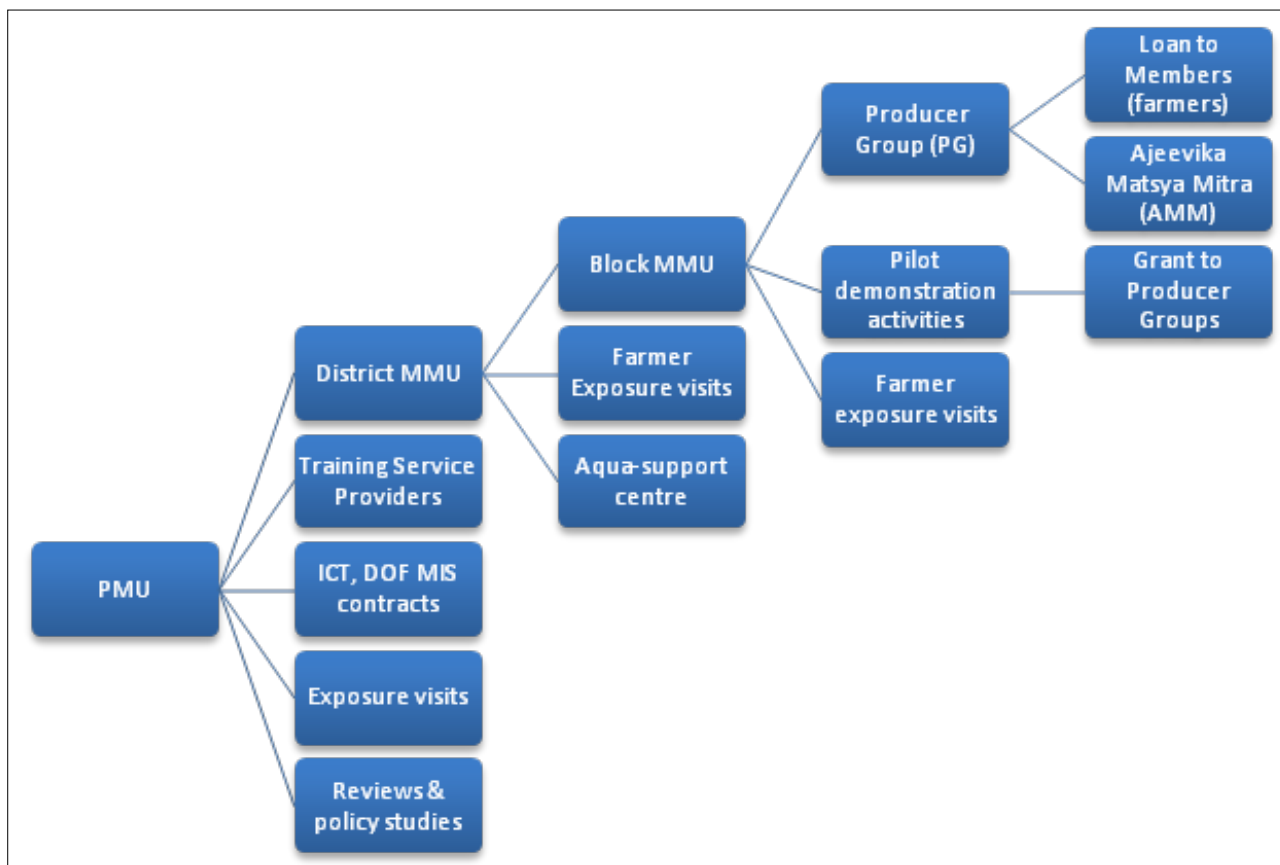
PMU

District MMU

Training Service Providers

ICT, DOF MIS contracts

Exposure visits

Reviews & policy studies

Block MMU

Farmer Exposure visits

Aqua-support centre

Producer Group (PG)

Pilot demonstration activities

Farmer exposure visits

Loan to Members (farmers)

Ajeevika Matsya Mitra (AMM)

Grant to Producer Groups